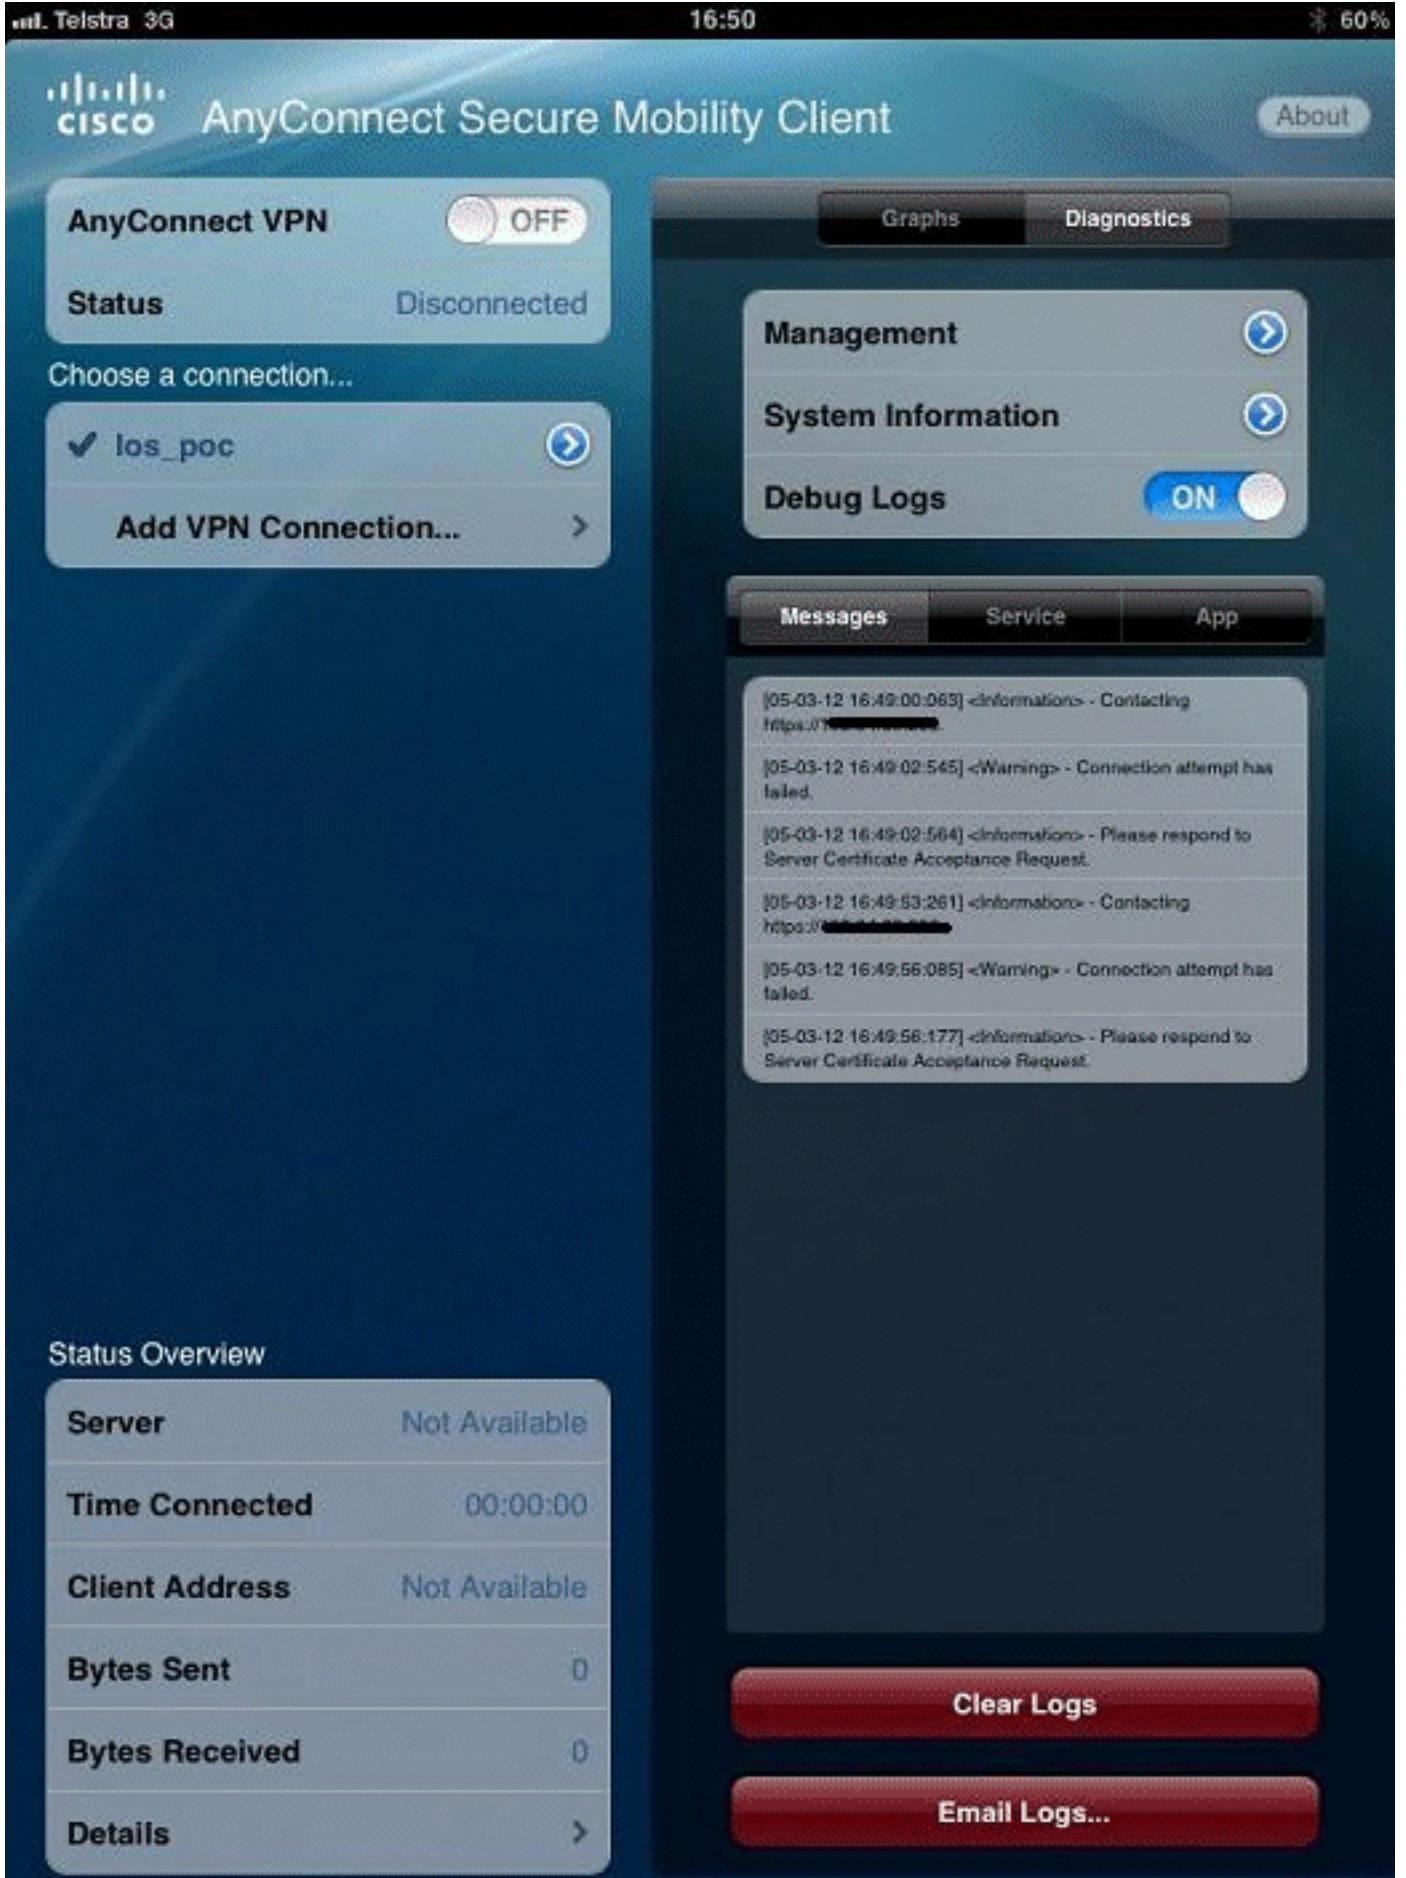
Telstra 3G 16:50 60%

cisco AnyConnect Secure Mobility Client

About

AnyConnect VPN OFF

Status Disconnected

Choose a connection...

Ios_poc

Add VPN Connection...

Status Overview

| Server | Not Available |
|---|---|
| Time Connected | 00:00:00 |
| Client Address | Not Available |
| Bytes Sent | 0 |
| Bytes Received | 0 |
| Details | |

Graphs Diagnostics

Management

System Information

Debug Logs ON

Messages Service App

[05-03-12 16:49:00:063] <Information> - Contacting https://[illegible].

[05-03-12 16:49:02:545] <Warning> - Connection attempt has failed.

[05-03-12 16:49:02:564] <Information> - Please respond to Server Certificate Acceptance Request.

[05-03-12 16:49:53:261] <Information> - Contacting https://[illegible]

[05-03-12 16:49:56:085] <Warning> - Connection attempt has failed.

[05-03-12 16:49:56:177] <Information> - Please respond to Server Certificate Acceptance Request.

Clear Logs

Email Logs...